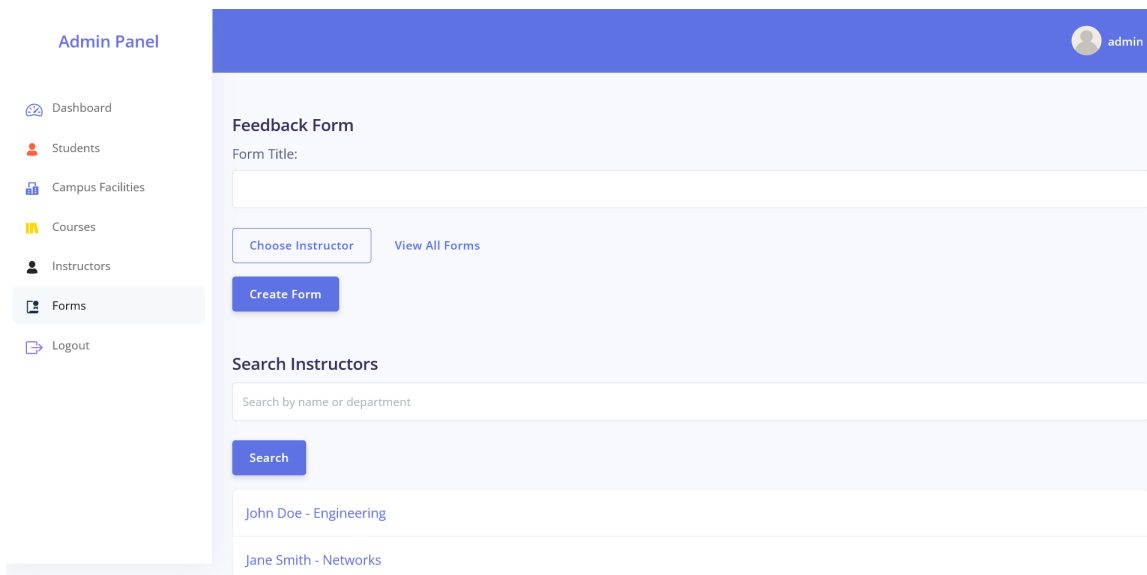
Admin Panel

admin

Dashboard
Students
Campus Facilities
Courses
Instructors
Forms
Logout

Feedback Form

Form Title:

Choose Instructor

View All Forms

Create Form

Search Instructors

Search by name or department

Search

John Doe - Engineering

Jane Smith - Networks